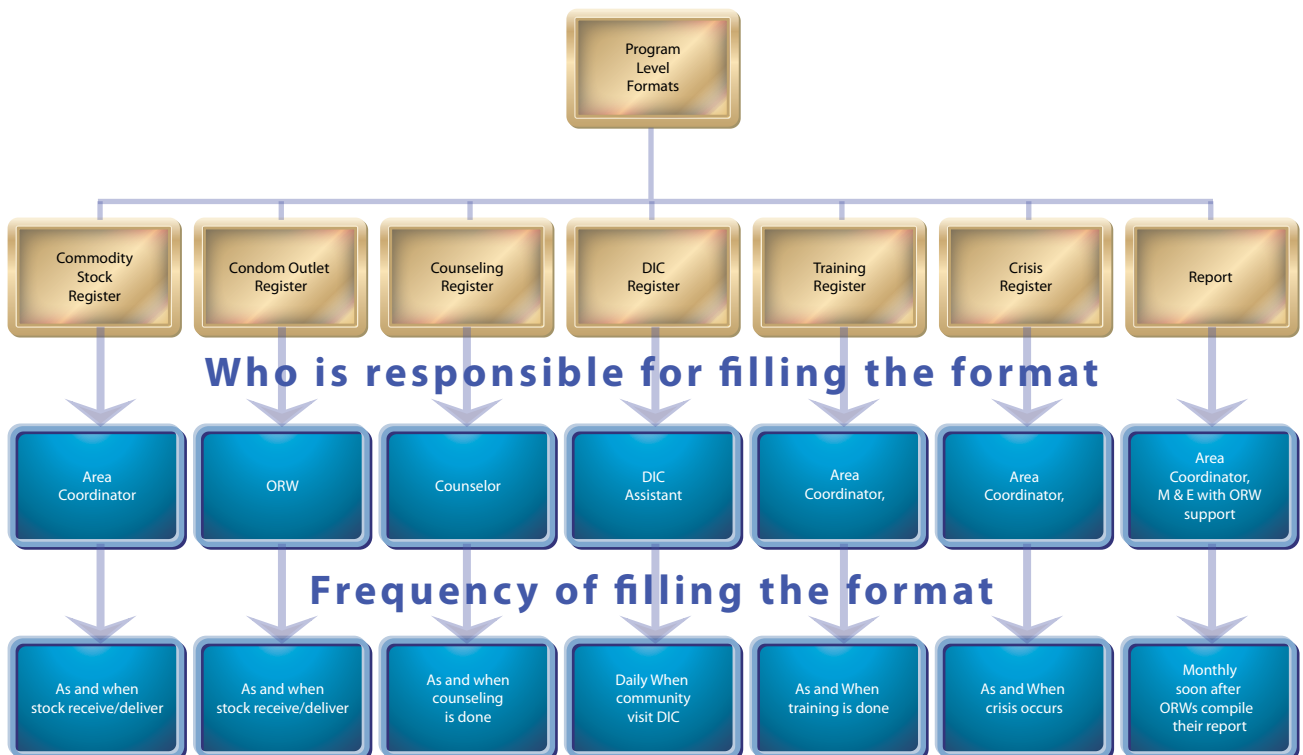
Program Level Formats

Commodity Stock Register

Condom Outlet Register

Counseling Register

DIC Register

Training Register

Crisis Register

Report

Who is responsible for filling the format

Area Coordinator

ORW

Counselor

DIC Assistant

Area Coordinator,

Area Coordinator,

Area Coordinator, M & E with ORW support

Frequency of filling the format

As and when stock receive/deliver

As and when stock receive/deliver

As and when counseling is done

Daily When community visit DIC

As and When training is done

As and When crisis occurs

Monthly soon after ORWs compile their report